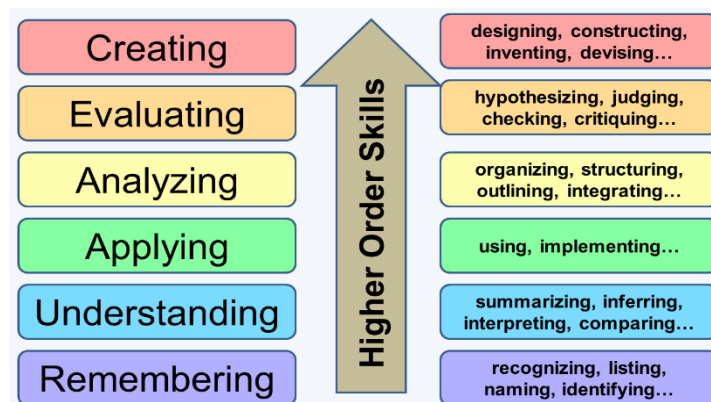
Creating

Evaluating

Analyzing

Applying

Understanding

Remembering

Higher Order Skills

designing, constructing, inventing, devising…

hypothesizing, judging, checking, critiquing…

organizing, structuring, outlining, integrating…

using, implementing…

summarizing, inferring, interpreting, comparing…

recognizing, listing, naming, identifying…